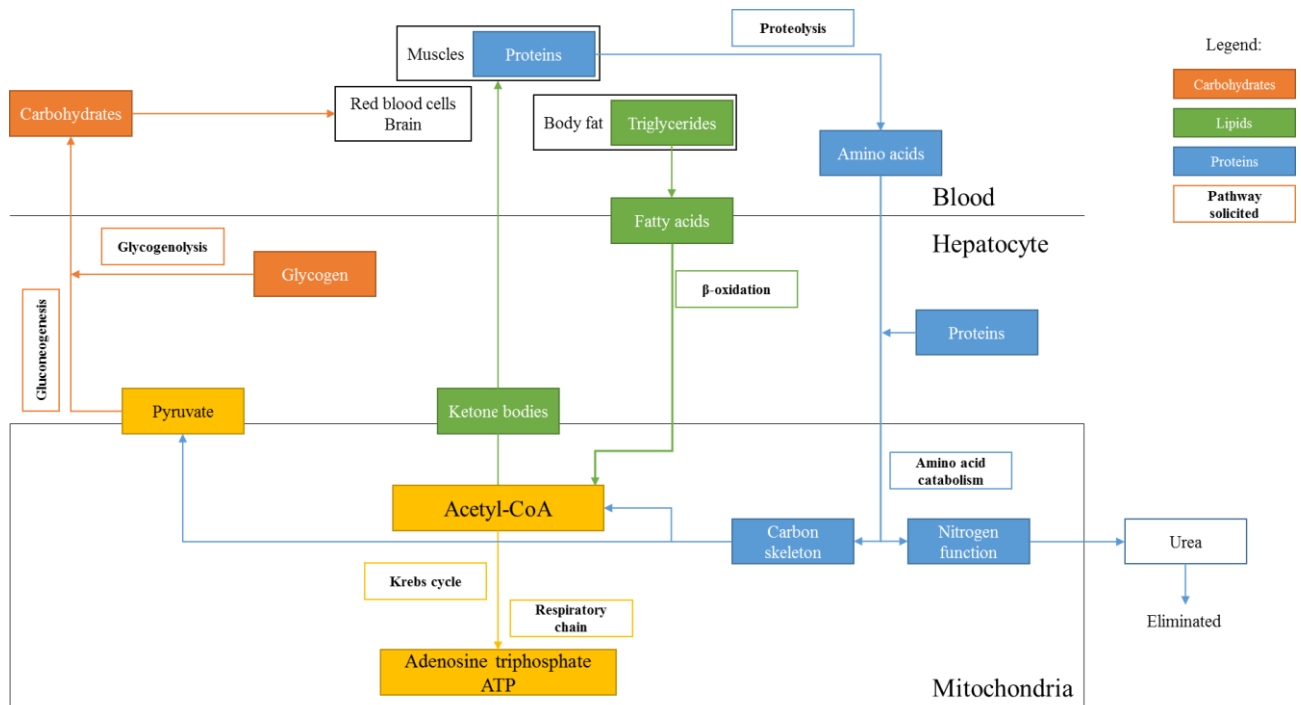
Muscles Proteins

Proteolysis

Legend:

Carbohydrates

Lipids

Proteins

Pathway solicited

Carbohydrates

Red blood cells Brain

Body fat Triglycerides

Amino acids

Blood

Fatty acids

Hepatocyte

Glycogenolysis

Glycogen

β-oxidation

Gluconeogenesis

Proteins

Pyruvate

Ketone bodies

Amino acid catabolism

Acetyl-CoA

Carbon skeleton

Nitrogen function

Urea

Eliminated

Krebs cycle

Respiratory chain

Adenosine triphosphate ATP

Mitochondria